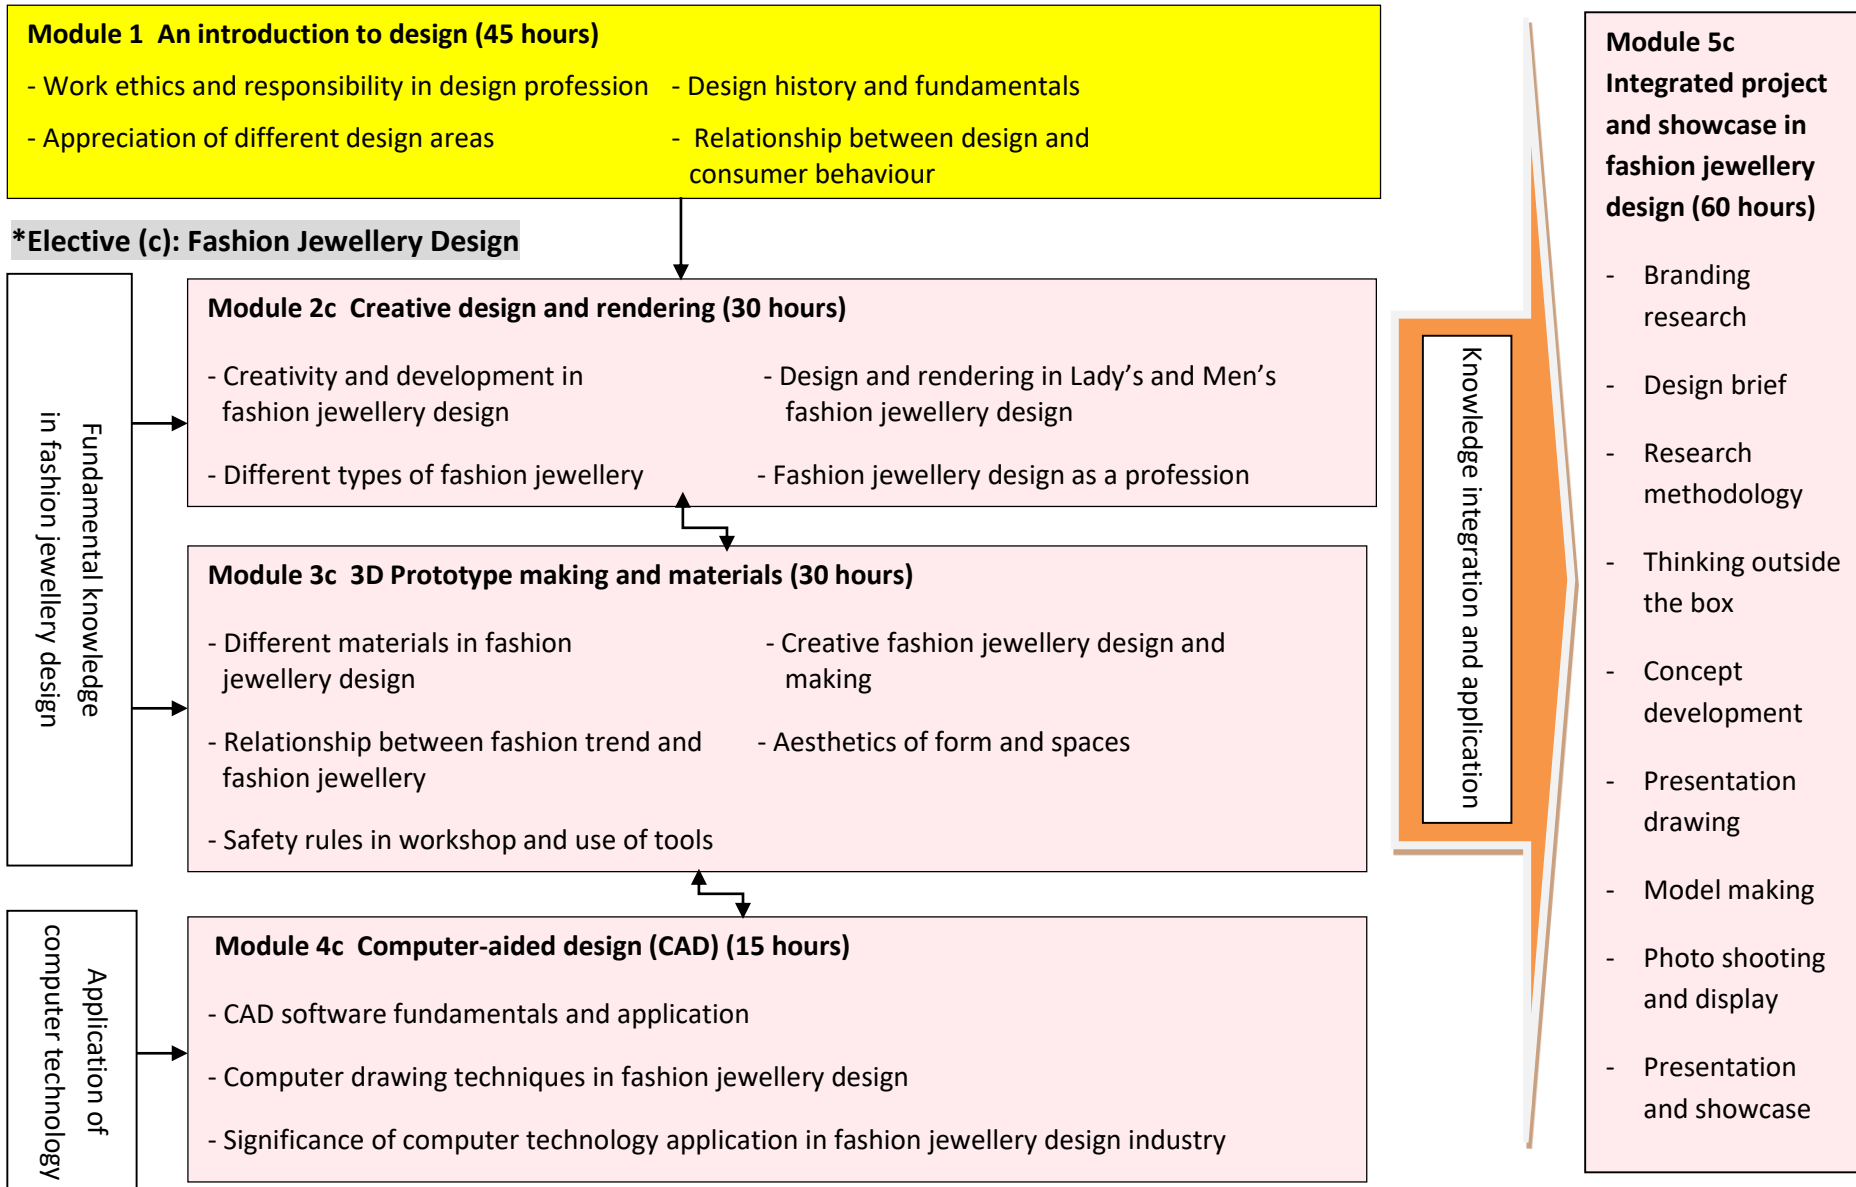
Module 1 An introduction to design (45 hours)

- Work ethics and responsibility in design profession - Design history and fundamentals

- Appreciation of different design areas - Relationship between design and consumer behaviour

*Elective (c): Fashion Jewellery Design

Fundamental knowledge in fashion jewellery design

Module 2c Creative design and rendering (30 hours)

- Creativity and development in fashion jewellery design

- Design and rendering in Lady's and Men's fashion jewellery design

- Different types of fashion jewellery

- Fashion jewellery design as a profession

Module 3c 3D Prototype making and materials (30 hours)

- Different materials in fashion jewellery design

- Creative fashion jewellery design and making

- Relationship between fashion trend and fashion jewellery

- Aesthetics of form and spaces

- Safety rules in workshop and use of tools

Application of computer technology

Module 4c Computer-aided design (CAD) (15 hours)

- CAD software fundamentals and application

- Computer drawing techniques in fashion jewellery design

- Significance of computer technology application in fashion jewellery design industry

Knowledge integration and application

Module 5c Integrated project and showcase in fashion jewellery design (60 hours)

- Branding research

- Design brief

- Research methodology

- Thinking outside the box

- Concept development

- Presentation drawing

- Model making

- Photo shooting and display

- Presentation and showcase